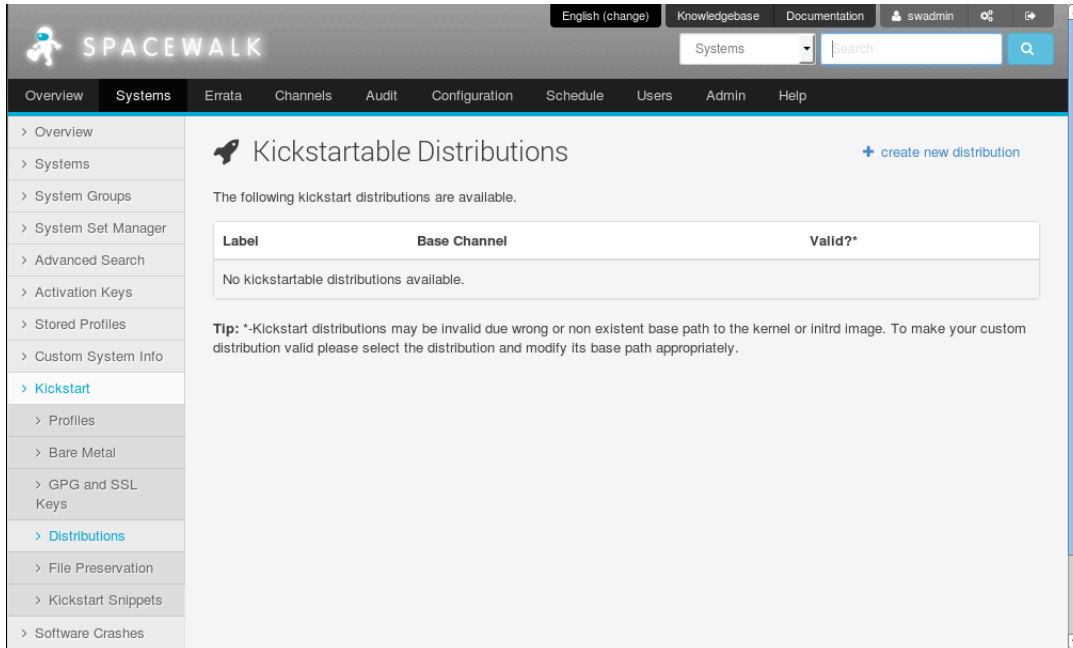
English (change) Knowledgebase Documentation swadmin

SPACEWALK

Systems Search

Overview Systems Errata Channels Audit Configuration Schedule Users Admin Help

> Overview
> Systems
> System Groups
> System Set Manager
> Advanced Search
> Activation Keys
> Stored Profiles
> Custom System Info
> Kickstart
> Profiles
> Bare Metal
> GPG and SSL Keys
> Distributions
> File Preservation
> Kickstart Snippets
> Software Crashes

Kickstartable Distributions

+ create new distribution

The following kickstart distributions are available.

| Label | Base Channel | Valid?* |
|---|---|---|
| No kickstartable distributions available. | | |

**Tip:** *-Kickstart distributions may be invalid due wrong or non existent base path to the kernel or initrd image. To make your custom distribution valid please select the distribution and modify its base path appropriately.